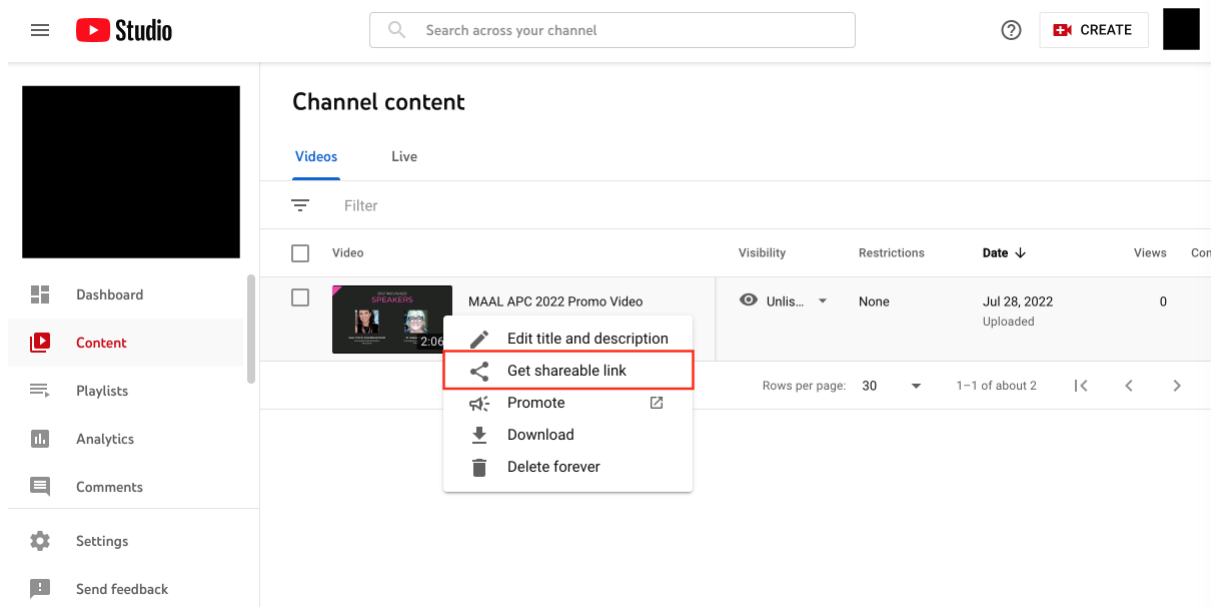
Studio

Search across your channel

CREATE

Dashboard

Content

Playlists

Analytics

Comments

Settings

Send feedback

Channel content

Videos

Live

Filter

| Video | Visibility | Restrictions | Date ↓ | Views | Co |
|---|---|---|---|---|---|
| MAAL APC 2022 Promo Video | Unlis... | None | Jul 28, 2022 Uploaded | 0 | |

SPEAKERS

2:06

Edit title and description

Get shareable link

Promote

Download

Delete forever

Rows per page: 30

1–1 of about 2